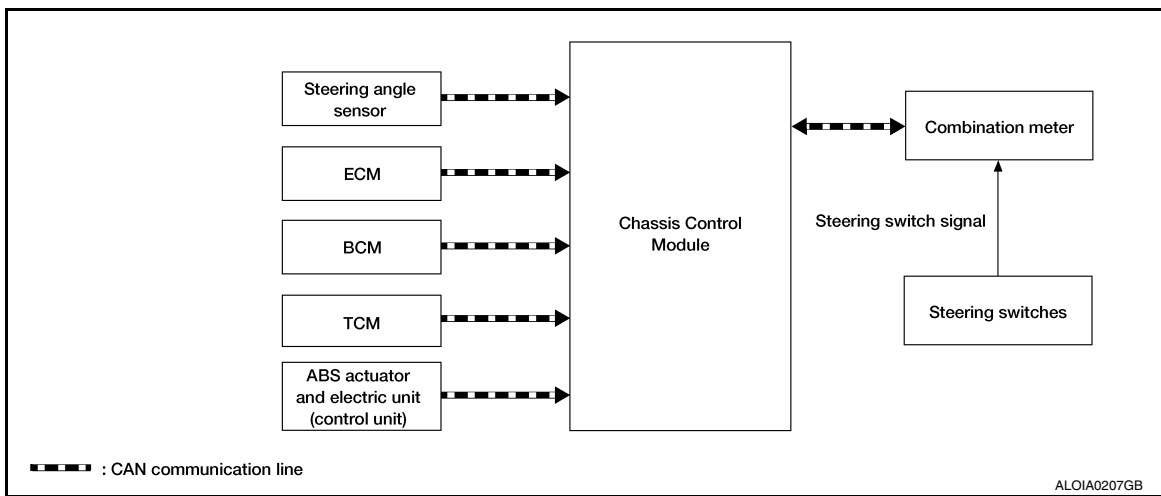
Steering angle sensor

ECM

BCM

TCM

ABS actuator and electric unit (control unit)

Chassis Control Module

Combination meter

Steering switch signal

Steering switches

: CAN communication line

ALOIA0207GB